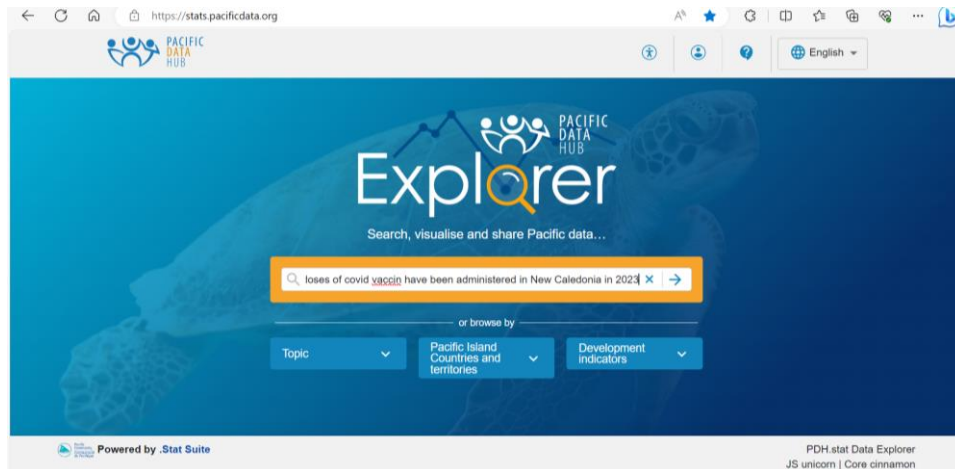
https://stats.pacificdata.org

PACIFIC DATA HUB

English

PACIFIC DATA HUB

Explorer

Search, visualise and share Pacific data...

loses of covid vaccin have been administered in New Caledonia in 2023

or browse by

Topic

Pacific Island Countries and territories

Development indicators

Powered by .Stat Suite

PDH.stat Data Explorer
JS unicorn | Core cinnamon